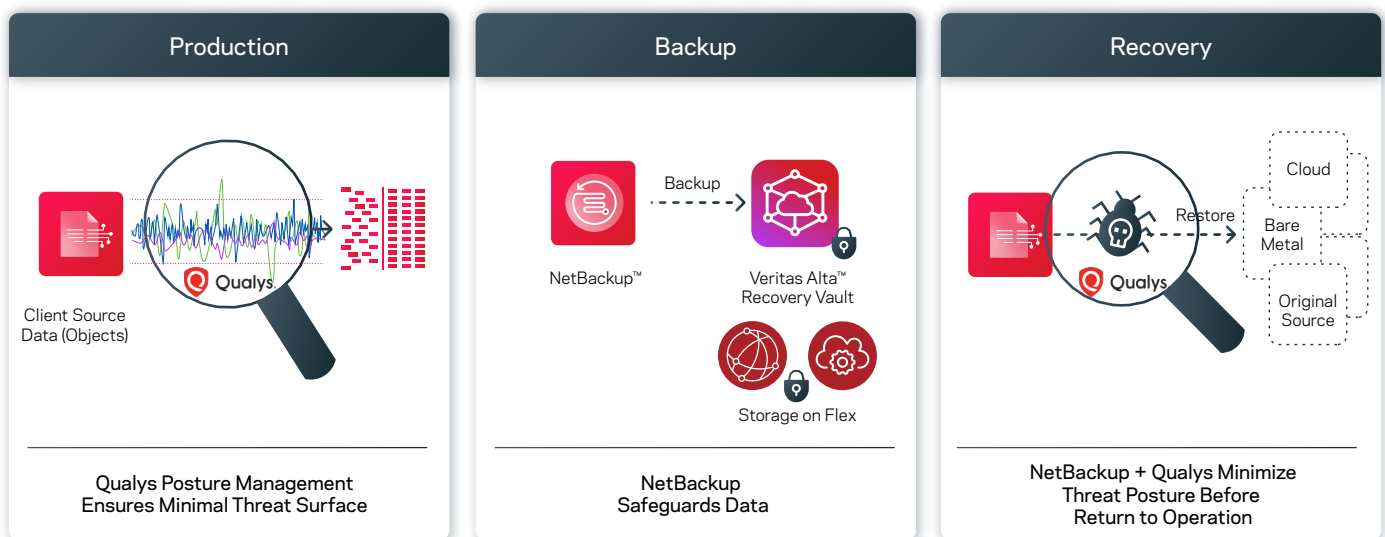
Production

Qualys

Client Source Data (Objects)

Qualys Posture Management Ensures Minimal Threat Surface

Backup

Backup

NetBackup™

Veritas Alta™ Recovery Vault

Storage on Flex

NetBackup Safeguards Data

Recovery

Restore

Qualys

Cloud

Bare Metal

Original Source

NetBackup + Qualys Minimize Threat Posture Before Return to Operation